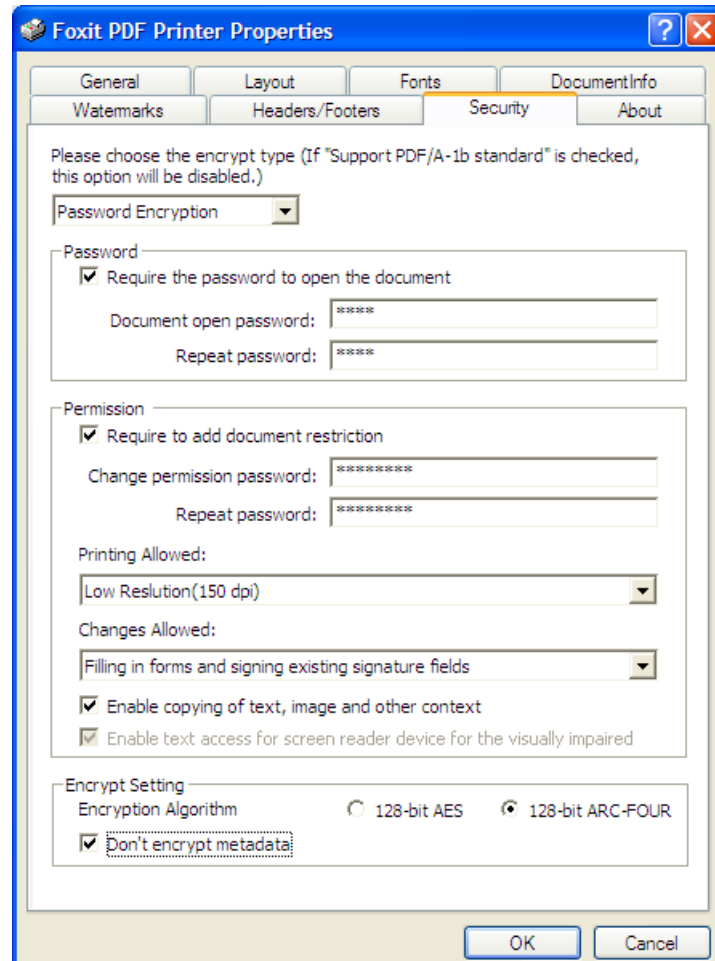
Foxit PDF Printer Properties

General | Layout | Fonts | DocumentInfo
Watermarks | Headers/Footers | Security | About

Please choose the encrypt type (If "Support PDF/A-1b standard" is checked, this option will be disabled.)

Password Encryption

Password
Require the password to open the document
Document open password: *****
Repeat password: *****

Permission
Require to add document restriction
Change permission password: *********
Repeat password: *********
Printing Allowed:
Low Reslution(150 dpi)
Changes Allowed:
Filling in forms and signing existing signature fields
Enable copying of text, image and other context
Enable text access for screen reader device for the visually impaired

Encrypt Setting
Encryption Algorithm 128-bit AES 128-bit ARC-FOUR
Don't encrypt metadata

OK Cancel